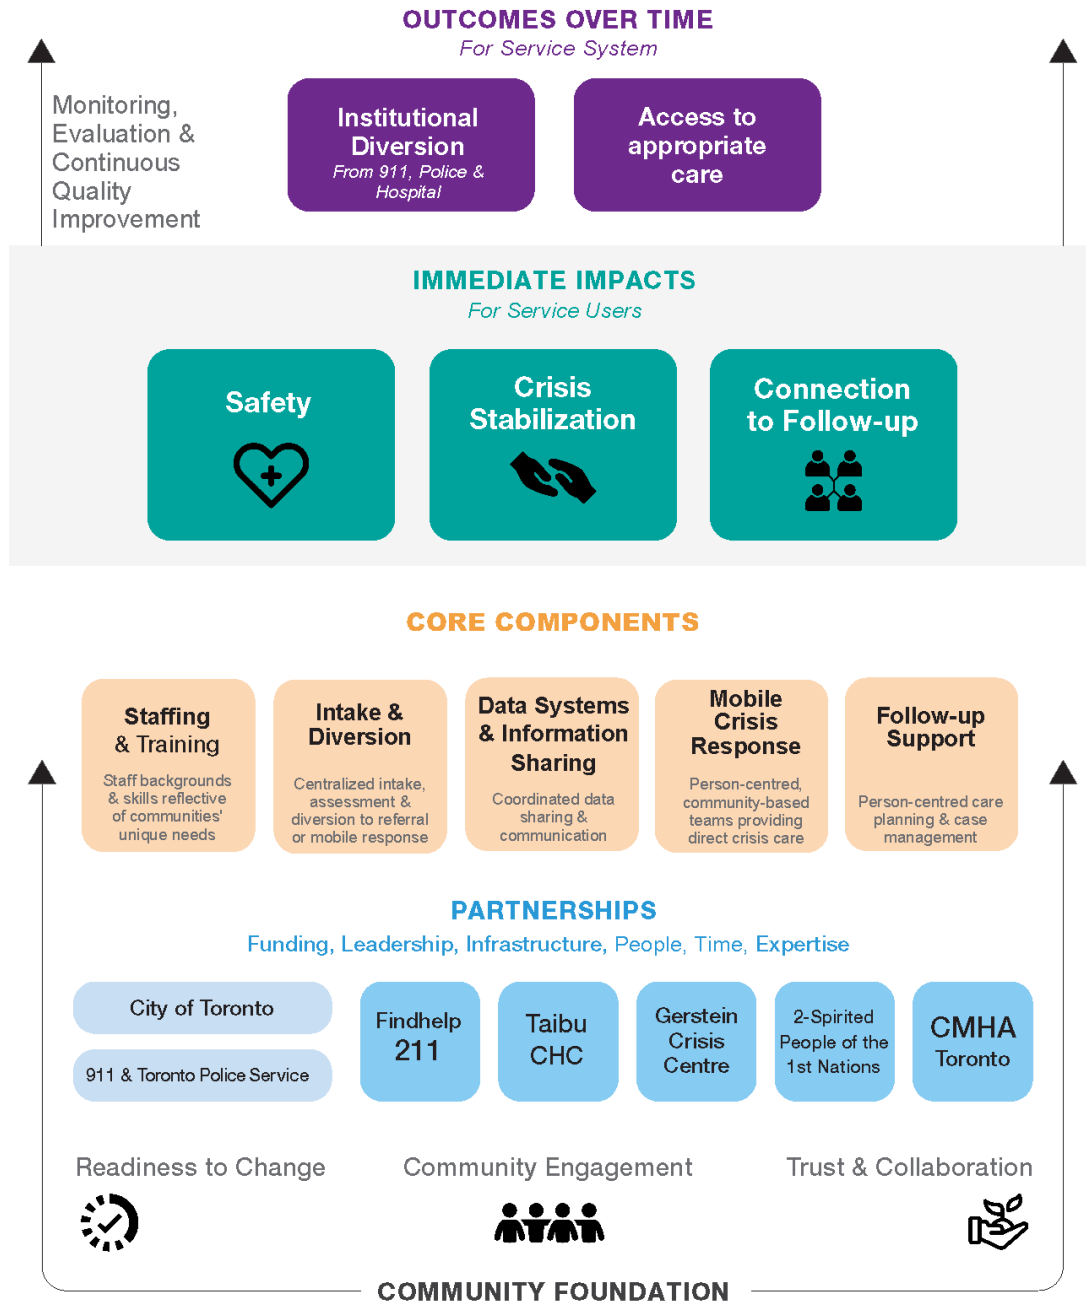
OUTCOMES OVER TIME
For Service System

Monitoring, Evaluation & Continuous Quality Improvement

Institutional Diversion
From 911, Police & Hospital

Access to appropriate care

IMMEDIATE IMPACTS
For Service Users

Safety

Crisis Stabilization

Connection to Follow-up

CORE COMPONENTS

Staffing & Training
Staff backgrounds & skills reflective of communities' unique needs

Intake & Diversion
Centralized intake, assessment & diversion to referral or mobile response

Data Systems & Information Sharing
Coordinated data sharing & communication

Mobile Crisis Response
Person-centred, community-based teams providing direct crisis care

Follow-up Support
Person-centred care planning & case management

PARTNERSHIPS
Funding, Leadership, Infrastructure, People, Time, Expertise

City of Toronto

911 & Toronto Police Service

Findhelp 211

Taibu CHC

Gerstein Crisis Centre

2-Spirited People of the 1st Nations

CMHA Toronto

Readiness to Change

Community Engagement

Trust & Collaboration

COMMUNITY FOUNDATION